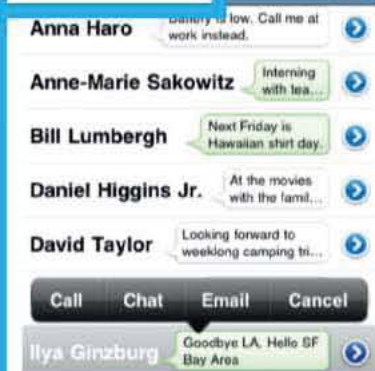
Anna Haro
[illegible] is low. Call me at work instead.

Anne-Marie Sakowitz
Interning with tea...

Bill Lumbergh
Next Friday is Hawaiian shirt day.

Daniel Higgins Jr.
At the movies with the famil...

David Taylor
Looking forward to weeklong camping tri...

Call Chat Email Cancel

Ilya Ginzburg
Goodbye LA. Hello SF Bay Area